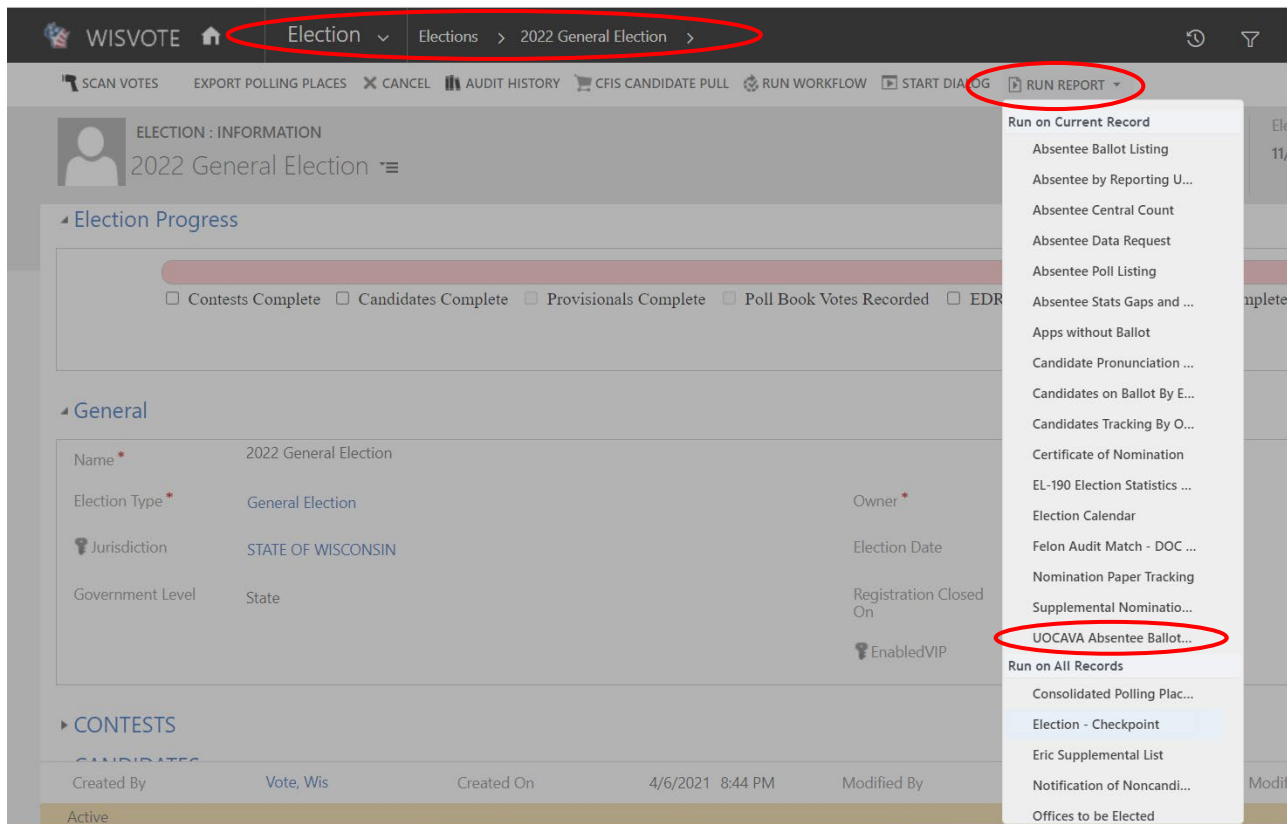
WISVOTE Election Elections > 2022 General Election >

SCAN VOTES EXPORT POLLING PLACES CANCEL AUDIT HISTORY CFIS CANDIDATE PULL RUN WORKFLOW START DIALOG RUN REPORT

ELECTION : INFORMATION
2022 General Election

Ele
11/

Election Progress

Contests Complete Candidates Complete Provisionals Complete Poll Book Votes Recorded EDR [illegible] mplete

General

Name* 2022 General Election
Election Type* General Election
Owner*
Jurisdiction STATE OF WISCONSIN
Election Date
Government Level State
Registration Closed On
EnabledVIP

CONTESTS

Created By Vote, Wis Created On 4/6/2021 8:44 PM Modified By Modif
Active

Run on Current Record
Absentee Ballot Listing
Absentee by Reporting U...
Absentee Central Count
Absentee Data Request
Absentee Poll Listing
Absentee Stats Gaps and ...
Apps without Ballot
Candidate Pronunciation ...
Candidates on Ballot By E...
Candidates Tracking By O...
Certificate of Nomination
EL-190 Election Statistics ...
Election Calendar
Felon Audit Match - DOC ...
Nomination Paper Tracking
Supplemental Nominatio...
UOCAVA Absentee Ballot...
Run on All Records
Consolidated Polling Plac...
Election - Checkpoint
Eric Supplemental List
Notification of Noncandi...
Offices to be Elected